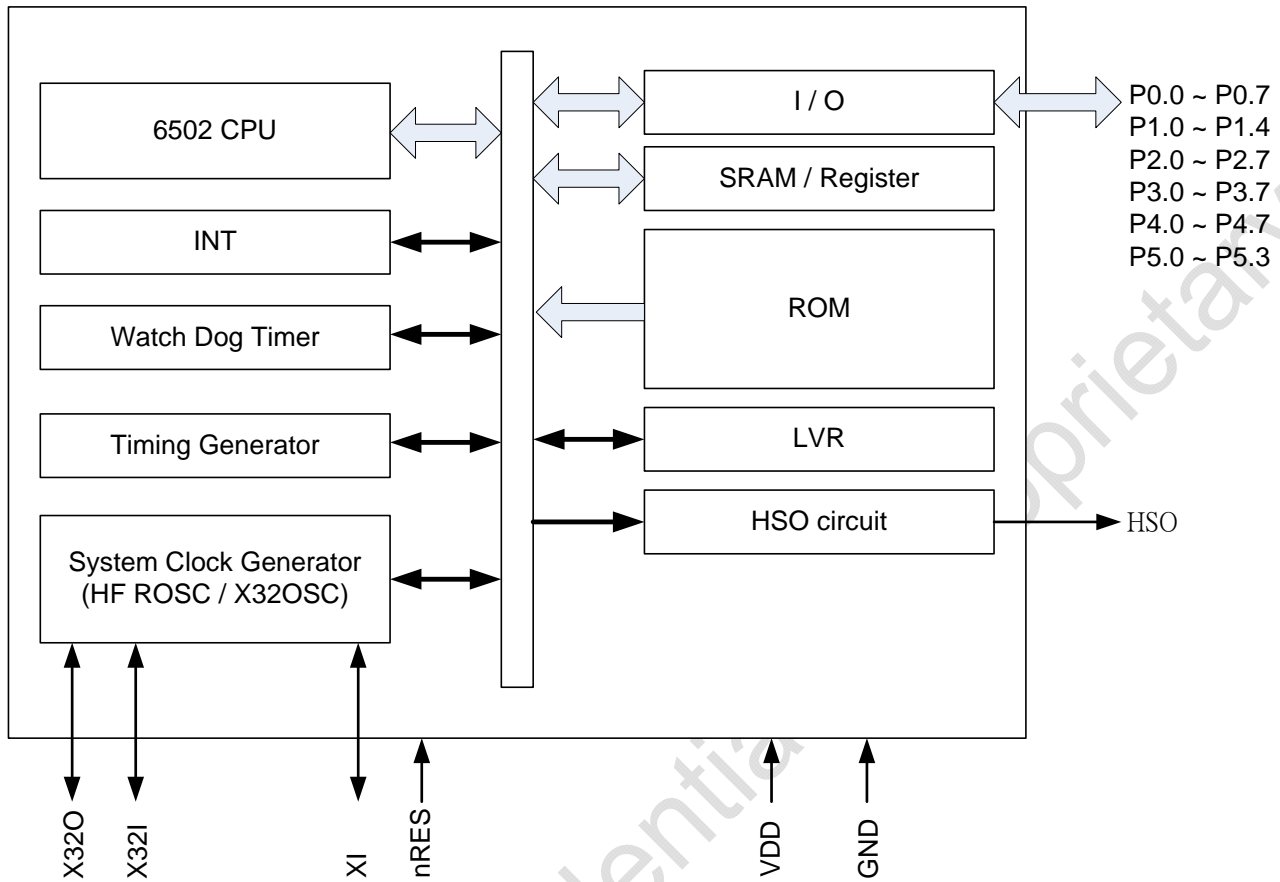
6502 CPU

INT

Watch Dog Timer

Timing Generator

System Clock Generator
(HF ROSC / X32OSC)

I / O

SRAM / Register

ROM

LVR

HSO circuit

P0.0 ~ P0.7
P1.0 ~ P1.4
P2.0 ~ P2.7
P3.0 ~ P3.7
P4.0 ~ P4.7
P5.0 ~ P5.3

HSO

X32O
X32I
XI
nRES
VDD
GND

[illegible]ential
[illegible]prietary